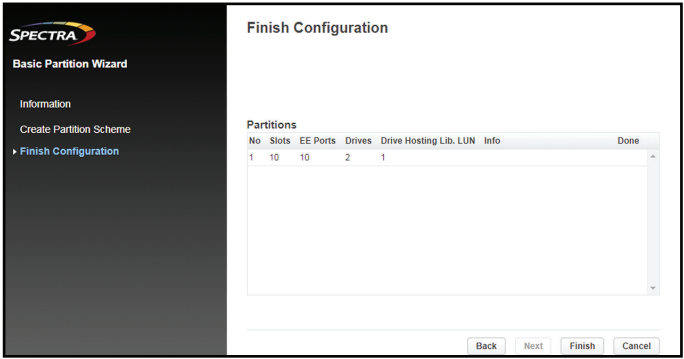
SPECTRA

Basic Partition Wizard

Information

Create Partition Scheme

Finish Configuration

Finish Configuration

Partitions

| No | Slots | EE Ports | Drives | Drive Hosting Lib. LUN | Info | Done |
|---|---|---|---|---|---|---|
| 1 | 10 | 10 | 2 | 1 | | |

Back Next Finish Cancel